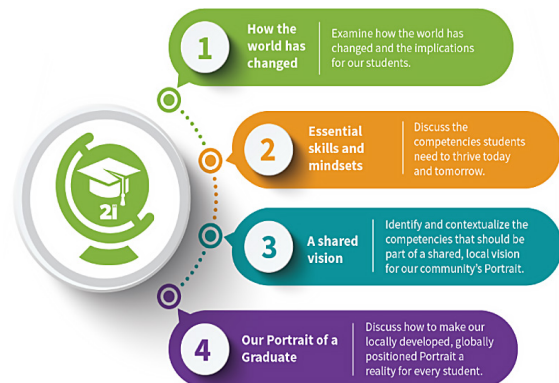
21

1 How the world has changed

Examine how the world has changed and the implications for our students.

2 Essential skills and mindsets

Discuss the competencies students need to thrive today and tomorrow.

3 A shared vision

Identify and contextualize the competencies that should be part of a shared, local vision for our community's Portrait.

4 Our Portrait of a Graduate

Discuss how to make our locally developed, globally positioned Portrait a reality for every student.